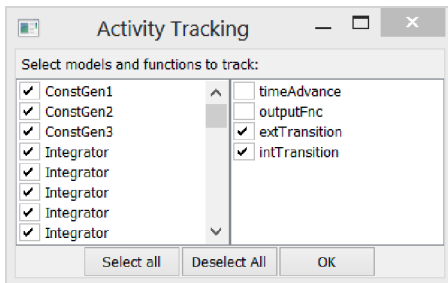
Activity Tracking

Select models and functions to track:

ConstGen1
ConstGen2
ConstGen3
Integrator
Integrator
Integrator
Integrator
Integrator

timeAdvance
outputFnc
extTransition
intTransition

Select all
Deselect All
OK